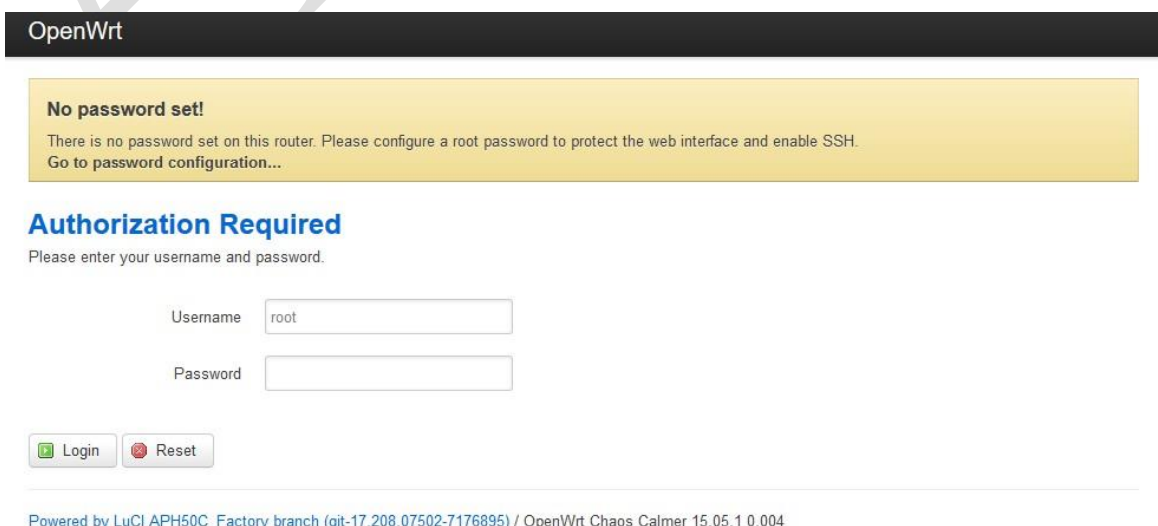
OpenWrt

No password set!

There is no password set on this router. Please configure a root password to protect the web interface and enable SSH.
Go to password configuration...

Authorization Required

Please enter your username and password.

Username root

Password

Login Reset

Powered by LuCI APH50C\_Factory branch (git-17.208.07502-7176895) / OpenWrt Chaos Calmer 15.05.1 0.004